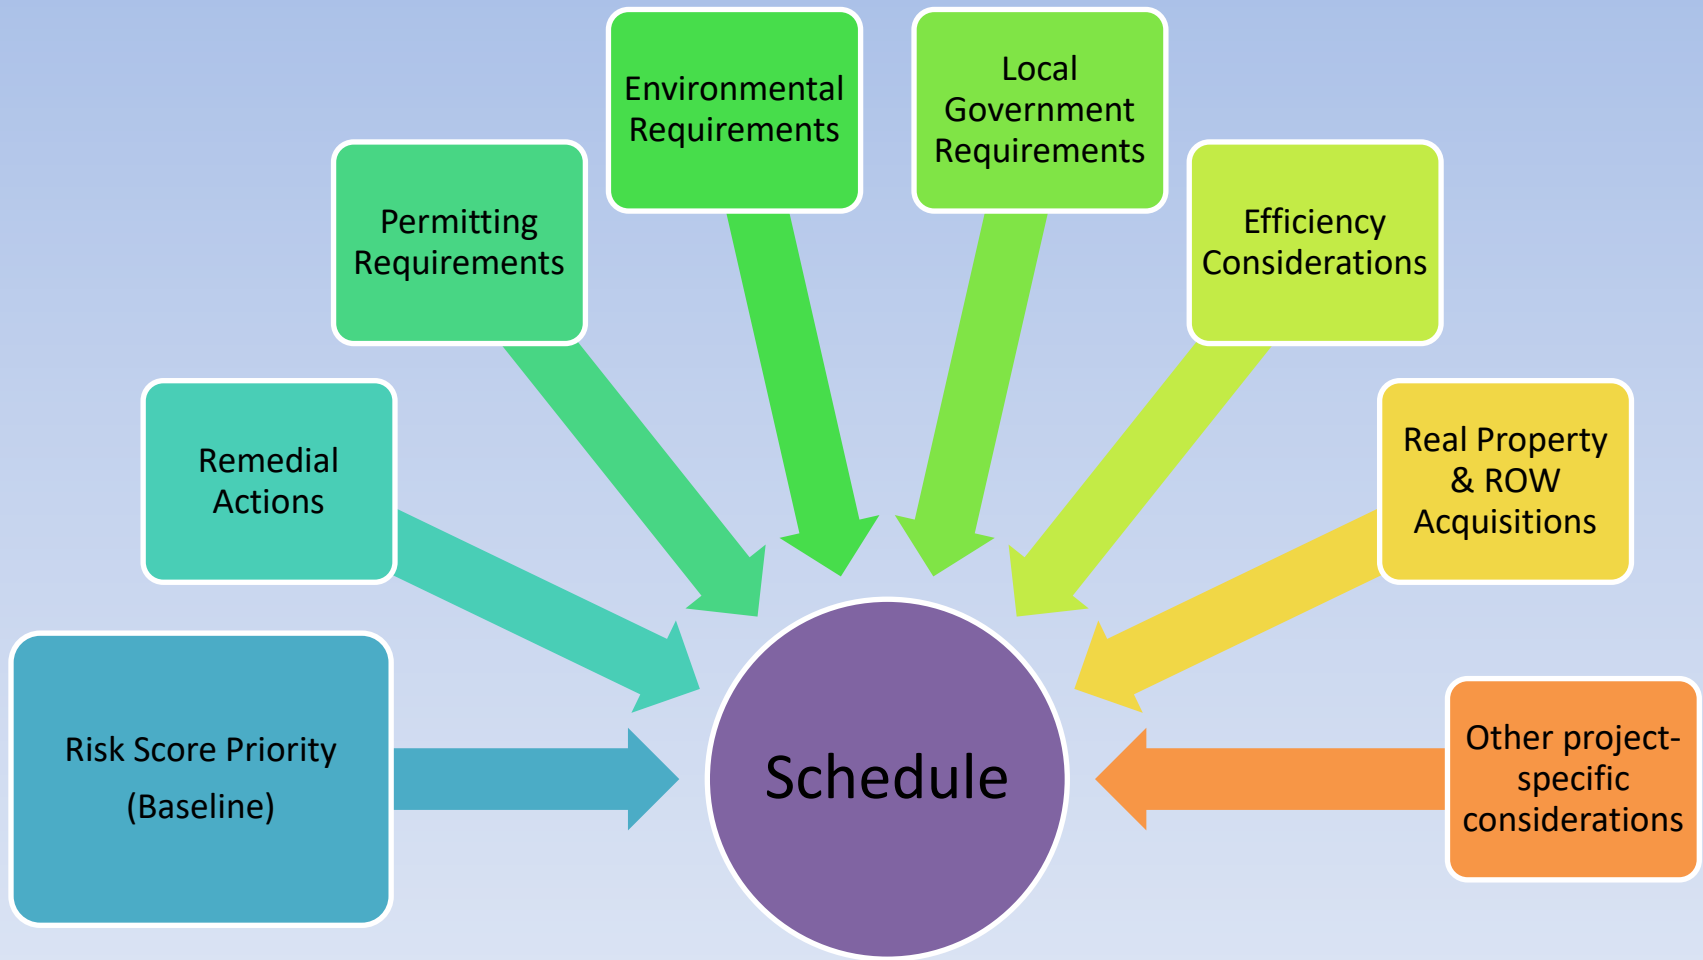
Risk Score Priority
(Baseline)

Remedial Actions

Permitting Requirements

Environmental Requirements

Local Government Requirements

Efficiency Considerations

Real Property & ROW Acquisitions

Other project-specific considerations

Schedule